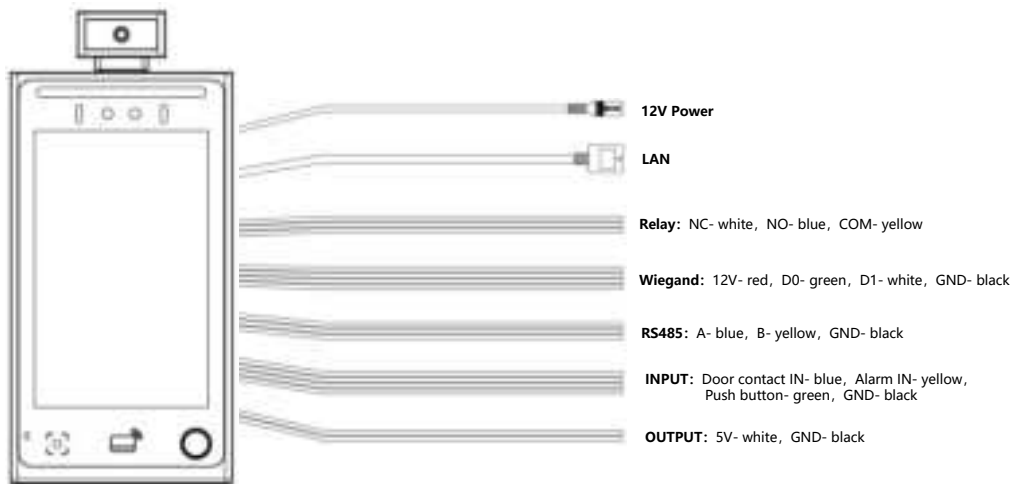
12V Power

LAN

Relay: NC- white，NO- blue，COM- yellow

Wiegand: 12V- red，D0- green，D1- white，GND- black

RS485: A- blue，B- yellow，GND- black

INPUT: Door contact IN- blue，Alarm IN- yellow，Push button- green，GND- black

OUTPUT: 5V- white，GND- black